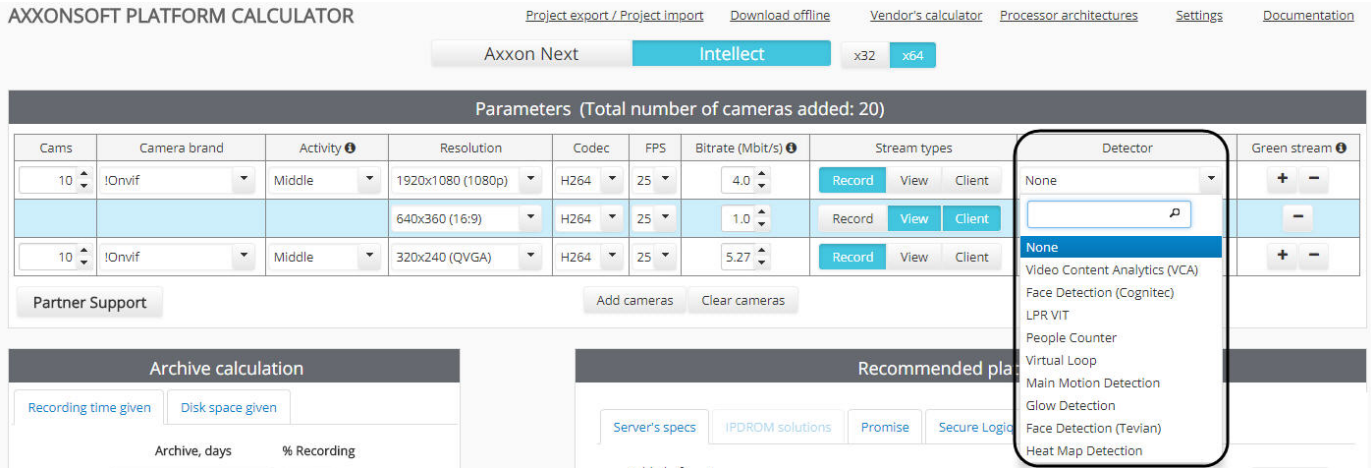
AXXONSOFT PLATFORM CALCULATOR

Project export / Project import Download offline Vendor's calculator Processor architectures Settings Documentation

Axxon Next Intellect x32 x64

Parameters (Total number of cameras added: 20)

| Cams | Camera brand | Activity | Resolution | Codec | FPS | Bitrate (Mbit/s) | Stream types | Detector | Green stream |
|---|---|---|---|---|---|---|---|---|---|
| 10 | !Onvif | Middle | 1920x1080 (1080p) | H264 | 25 | 4.0 | Record View Client | None | + − |
| | | | 640x360 (16:9) | H264 | 25 | 1.0 | Record View Client | | − |
| 10 | !Onvif | Middle | 320x240 (QVGA) | H264 | 25 | 5.27 | Record View Client | | + − |

None
Video Content Analytics (VCA)
Face Detection (Cognitec)
LPR VIT
People Counter
Virtual Loop
Main Motion Detection
Glow Detection
Face Detection (Tevian)
Heat Map Detection

Partner Support

Add cameras Clear cameras

Archive calculation

Recording time given Disk space given

Archive, days % Recording

Recommended pla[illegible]

Server's specs IPDROM solutions Promise Secure Logic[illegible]